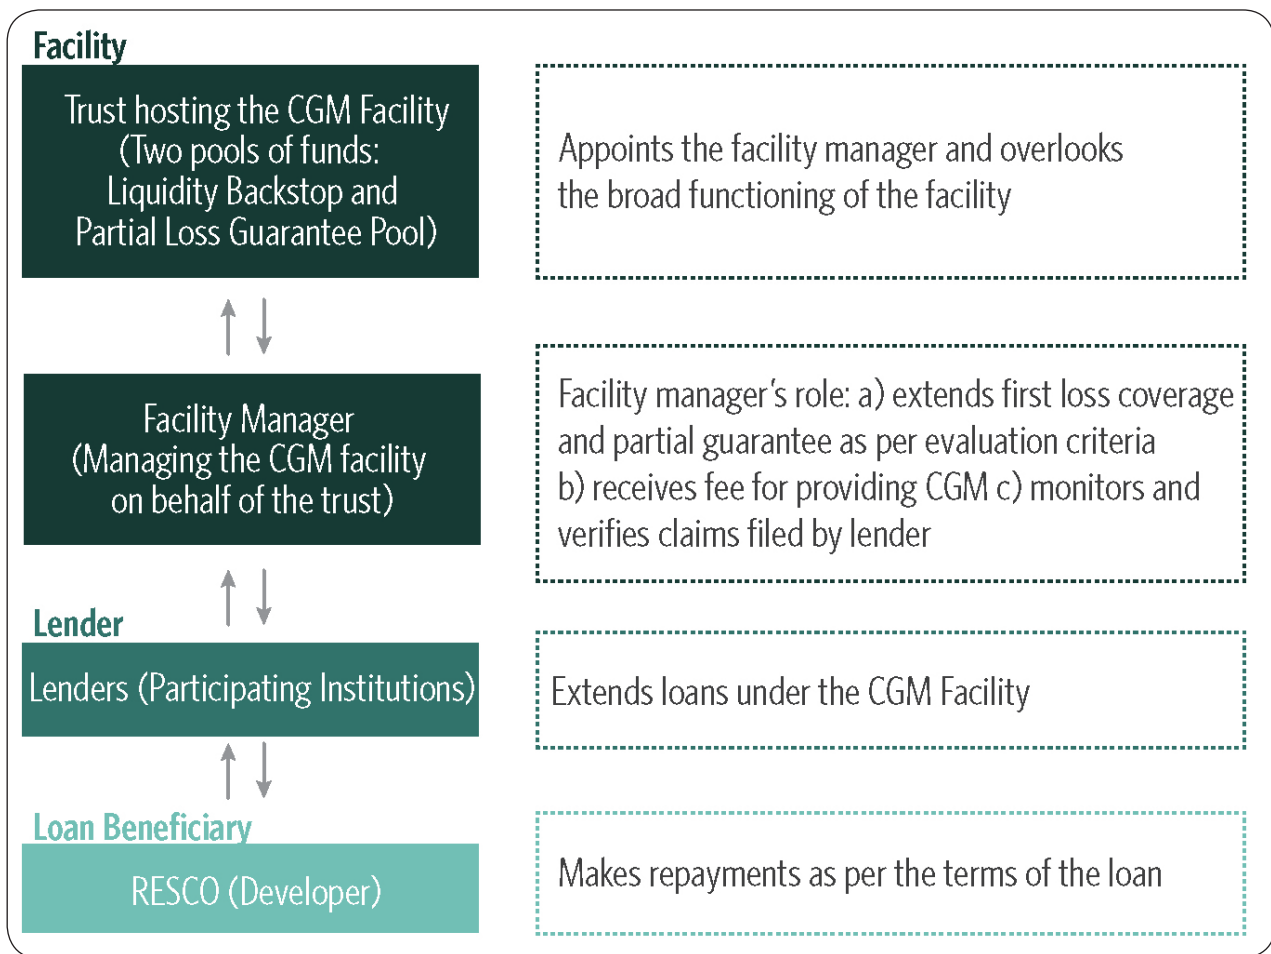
Facility

Trust hosting the CGM Facility (Two pools of funds: Liquidity Backstop and Partial Loss Guarantee Pool)

Appoints the facility manager and overlooks the broad functioning of the facility

Facility Manager (Managing the CGM facility on behalf of the trust)

Facility manager's role: a) extends first loss coverage and partial guarantee as per evaluation criteria b) receives fee for providing CGM c) monitors and verifies claims filed by lender

Lender

Lenders (Participating Institutions)

Extends loans under the CGM Facility

Loan Beneficiary

RESCO (Developer)

Makes repayments as per the terms of the loan